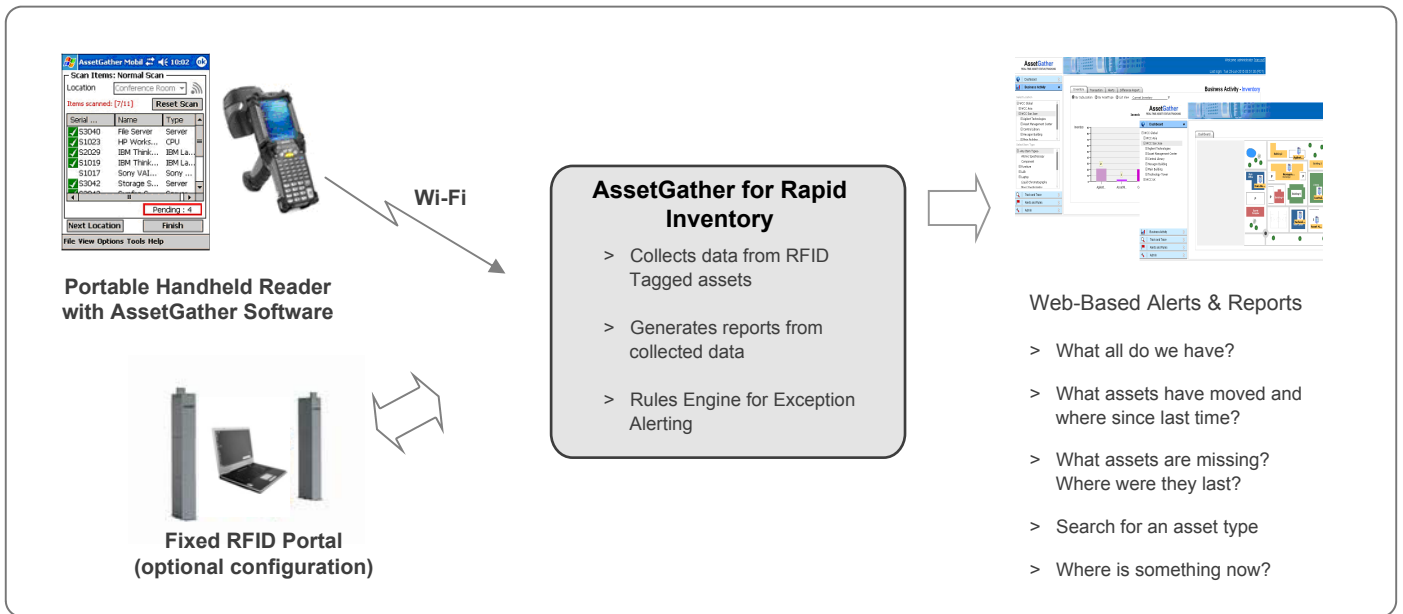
AssetGather Mobil 10:02 ok

Scan Items: Normal Scan

Location Conference Room

Items scanned: [7/11] Reset Scan

| Serial ... | Name | Type |
|---|---|---|
| S3040 | File Server | Server |
| S1023 | HP Works... | CPU |
| S2029 | IBM Think... | IBM La... |
| S1019 | IBM Think... | IBM La... |
| S1017 | Sony VAI... | Sony ... |
| S3042 | Storage S... | Server |

Pending : 4

Next Location Finish

File View Options Tools Help

Portable Handheld Reader with AssetGather Software

Wi-Fi

AssetGather for Rapid Inventory

> Collects data from RFID Tagged assets

> Generates reports from collected data

> Rules Engine for Exception Alerting

AssetGather

Business Activity - Inventory

Web-Based Alerts & Reports

> What all do we have?

> What assets have moved and where since last time?

> What assets are missing? Where were they last?

> Search for an asset type

> Where is something now?

Fixed RFID Portal (optional configuration)